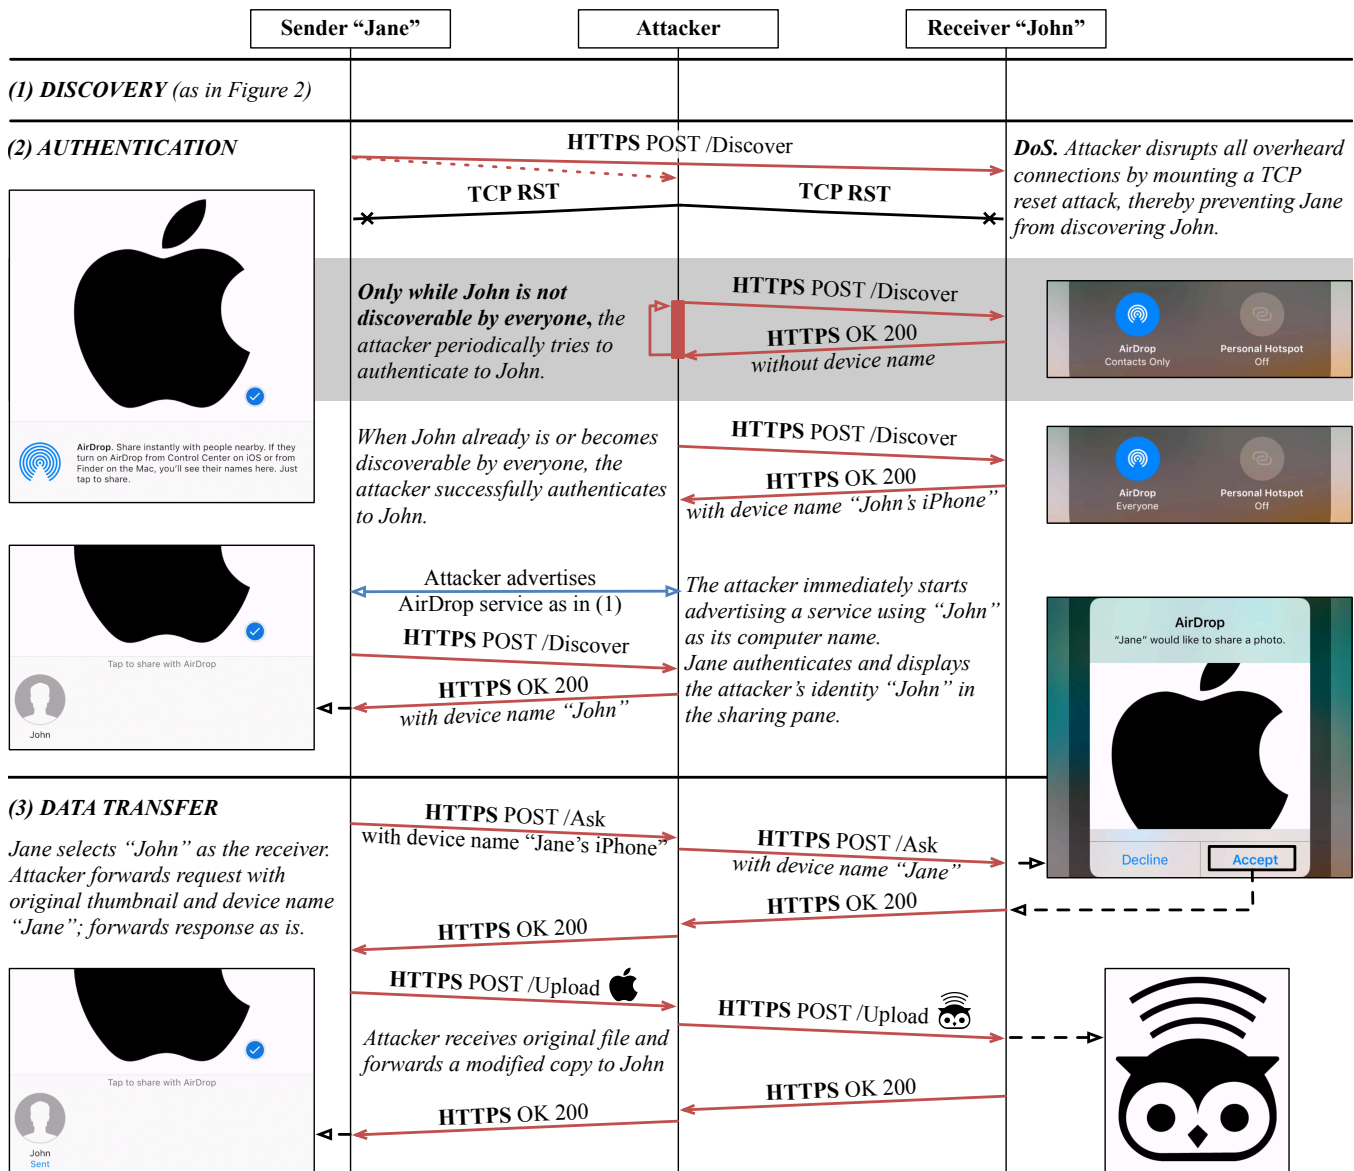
Sender “Jane”

Attacker

Receiver “John”

(1) DISCOVERY (as in Figure 2)

(2) AUTHENTICATION

HTTPS POST /Discover

TCP RST

TCP RST

DoS. Attacker disrupts all overheard connections by mounting a TCP reset attack, thereby preventing Jane from discovering John.

AirDrop. Share instantly with people nearby. If they turn on AirDrop from Control Center on iOS or from Finder on the Mac, you'll see their names here. Just tap to share.

Only while John is not discoverable by everyone, the attacker periodically tries to authenticate to John.

HTTPS POST /Discover

HTTPS OK 200 without device name

AirDrop Contacts Only

Personal Hotspot Off

When John already is or becomes discoverable by everyone, the attacker successfully authenticates to John.

HTTPS POST /Discover

HTTPS OK 200 with device name “John’s iPhone”

AirDrop Everyone

Personal Hotspot Off

Tap to share with AirDrop

John

Attacker advertises AirDrop service as in (1)

HTTPS POST /Discover

HTTPS OK 200 with device name “John”

The attacker immediately starts advertising a service using “John” as its computer name. Jane authenticates and displays the attacker’s identity “John” in the sharing pane.

AirDrop
“Jane” would like to share a photo.

Decline

Accept

(3) DATA TRANSFER

Jane selects “John” as the receiver. Attacker forwards request with original thumbnail and device name “Jane”; forwards response as is.

HTTPS POST /Ask with device name “Jane’s iPhone”

HTTPS POST /Ask with device name “Jane”

HTTPS OK 200

HTTPS OK 200

HTTPS POST /Upload

HTTPS POST /Upload

Attacker receives original file and forwards a modified copy to John

HTTPS OK 200

HTTPS OK 200

Tap to share with AirDrop

John
Sent